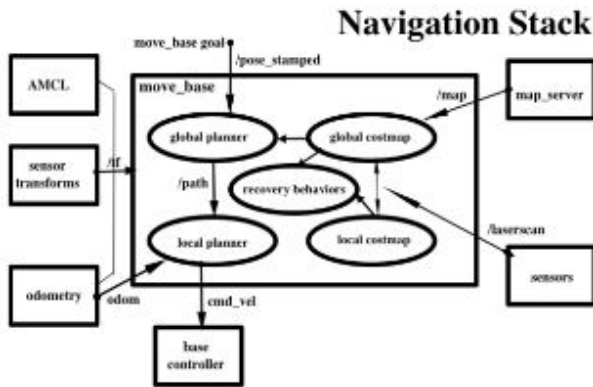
Navigation Stack

move_base goal

/pose_stamped

AMCL

move_base

/map

map_server

global planner

global costmap

sensor transforms

/tf

recovery behaviors

/path

/laserscan

local planner

local costmap

sensors

odometry

odom

cmd_vel

base controller